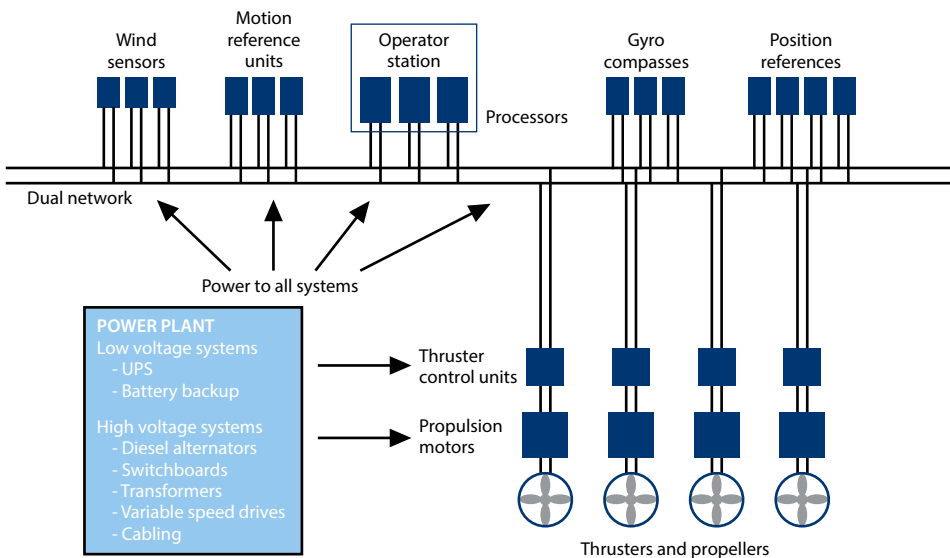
Wind sensors

Motion reference units

Operator station

Gyro compasses

Position references

Processors

Dual network

Power to all systems

POWER PLANT
Low voltage systems
- UPS
- Battery backup

High voltage systems
- Diesel alternators
- Switchboards
- Transformers
- Variable speed drives
- Cabling

Thruster control units

Propulsion motors

Thrusters and propellers